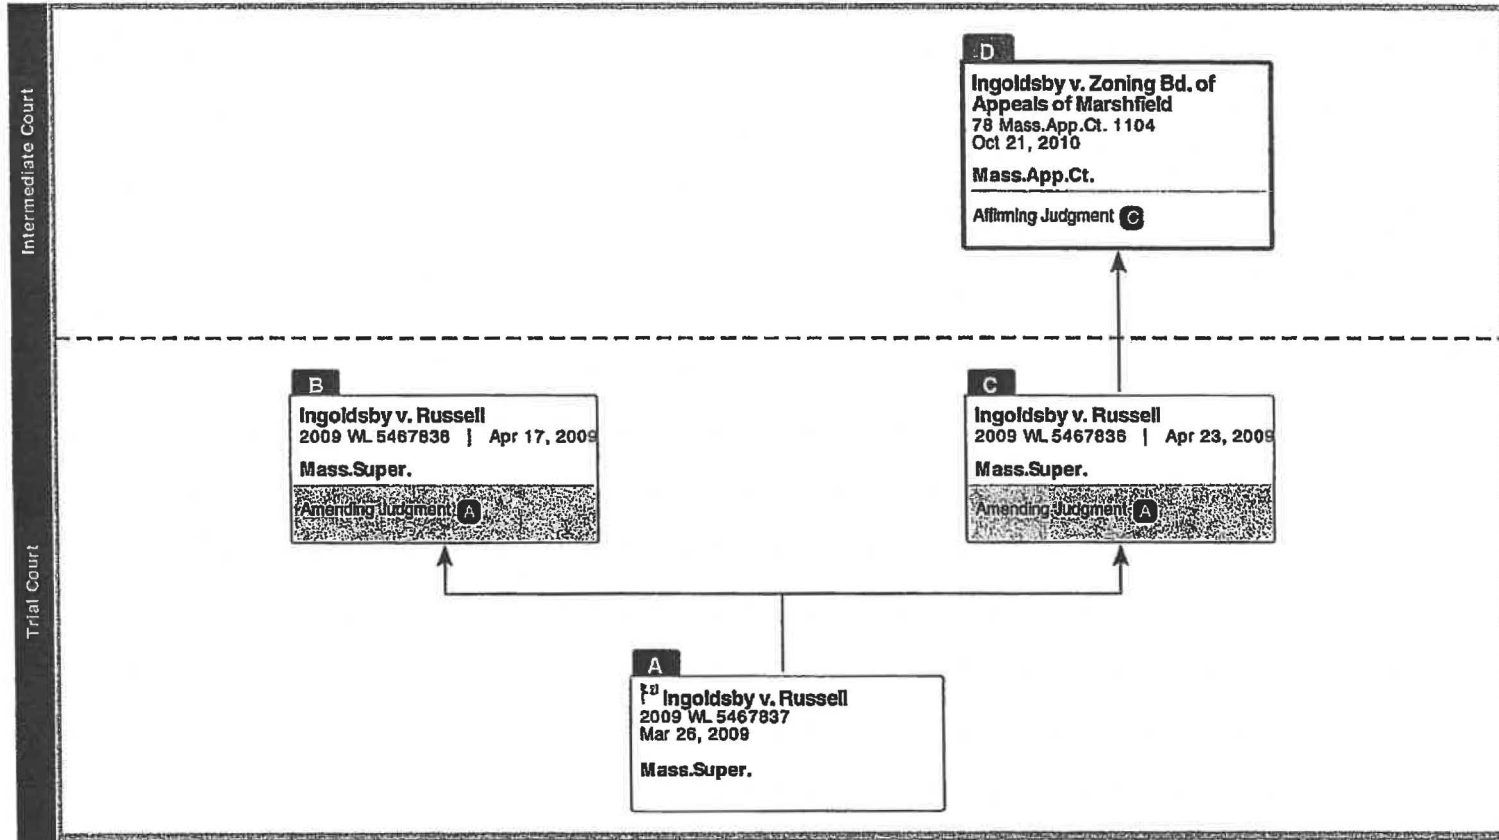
Intermediate Court

D
Ingoldsby v. Zoning Bd. of Appeals of Marshfield
78 Mass.App.Ct. 1104
Oct 21, 2010

Mass.App.Ct.

Affirming Judgment C

Trial Court

B
Ingoldsby v. Russell
2009 WL 5467836 | Apr 17, 2009

Mass.Super.

Amending Judgment A

C
Ingoldsby v. Russell
2009 WL 5467836 | Apr 23, 2009

Mass.Super.

Amending Judgment A

A
Ingoldsby v. Russell
2009 WL 5467837
Mar 26, 2009

Mass.Super.